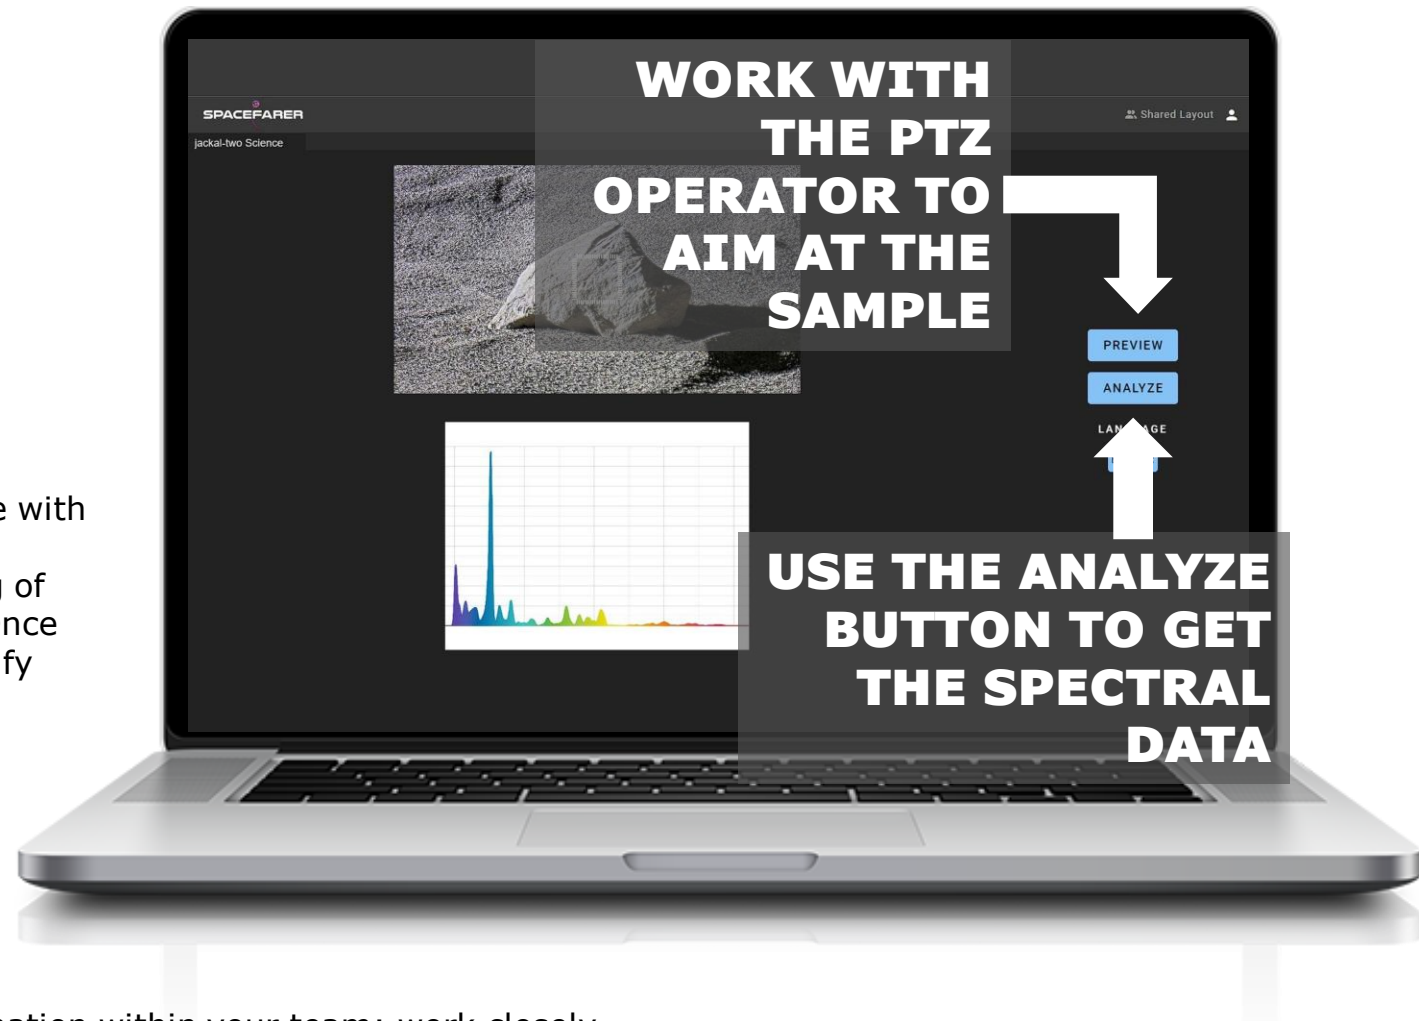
SPACEFARER

Shared Layout

jackal-two Science

WORK WITH THE PTZ OPERATOR TO AIM AT THE SAMPLE

PREVIEW

ANALYZE

LAN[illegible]GE

USE THE ANALYZE BUTTON TO GET THE SPECTRAL DATA

e with

of
nce
fy

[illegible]ation within your team: work closely